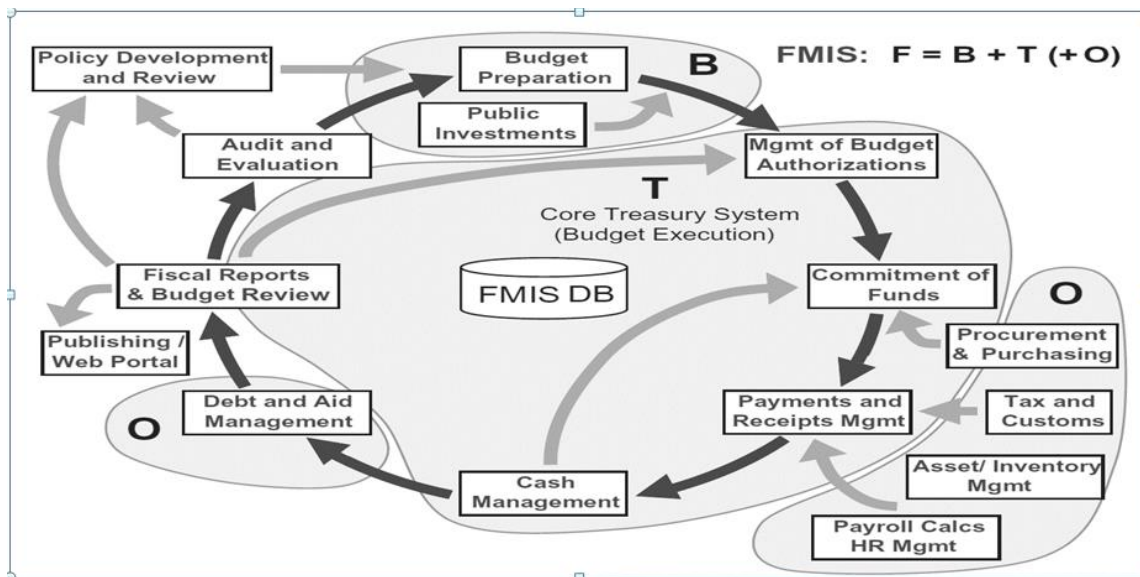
FMIS: F = B + T (+O)

Policy Development and Review

Budget Preparation

B

Public Investments

Audit and Evaluation

Mgmt of Budget Authorizations

T

Core Treasury System (Budget Execution)

Fiscal Reports & Budget Review

FMIS DB

Commitment of Funds

O

Publishing / Web Portal

Procurement & Purchasing

Debt and Aid Management

O

Payments and Receipts Mgmt

Tax and Customs

Asset/ Inventory Mgmt

Cash Management

Payroll Calcs HR Mgmt